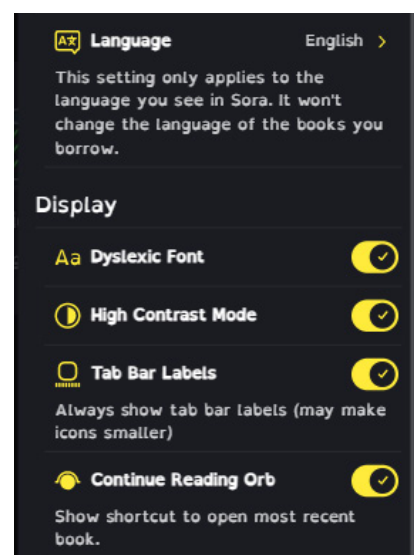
Language English >

This setting only applies to the language you see in Sora. It won't change the language of the books you borrow.

Display

Aa Dyslexic Font

High Contrast Mode

Tab Bar Labels

Always show tab bar labels (may make icons smaller)

Continue Reading Orb

Show shortcut to open most recent book.